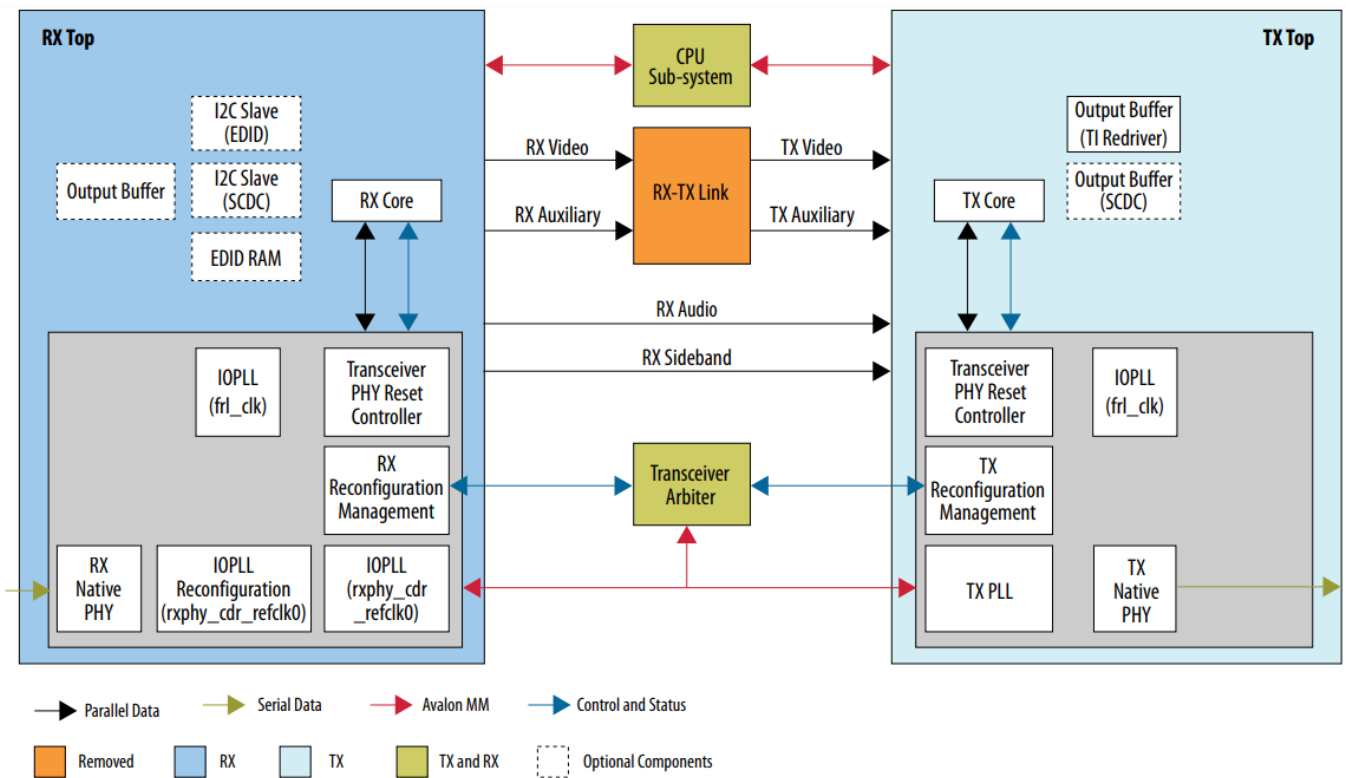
RX Top

I2C Slave (EDID)

Output Buffer

I2C Slave (SCDC)

EDID RAM

RX Core

IOPLL (frl_clk)

Transceiver PHY Reset Controller

RX Reconfiguration Management

RX Native PHY

IOPLL Reconfiguration (rxphy_cdr_refclk0)

IOPLL (rxphy_cdr _refclk0)

CPU Sub-system

RX Video

TX Video

RX-TX Link

RX Auxiliary

TX Auxiliary

RX Audio

RX Sideband

Transceiver Arbiter

TX Top

Output Buffer (TI Redriver)

Output Buffer (SCDC)

TX Core

Transceiver PHY Reset Controller

IOPLL (frl_clk)

TX Reconfiguration Management

TX PLL

TX Native PHY

Parallel Data

Serial Data

Avalon MM

Control and Status

Removed

RX

TX

TX and RX

Optional Components